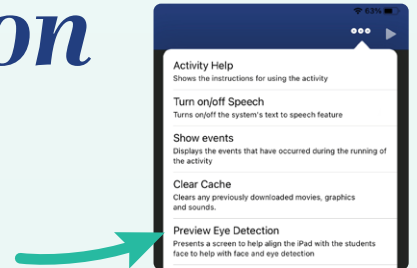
on

63%

Activity Help
Shows the instructions for using the activity

Turn on/off Speech
Turns on/off the system's text to speech feature

Show events
Displays the events that have occurred during the running of the activity

Clear Cache
Clears any previously downloaded movies, graphics and sounds.

Preview Eye Detection
Presents a screen to help align the iPad with the students face to help with face and eye detection